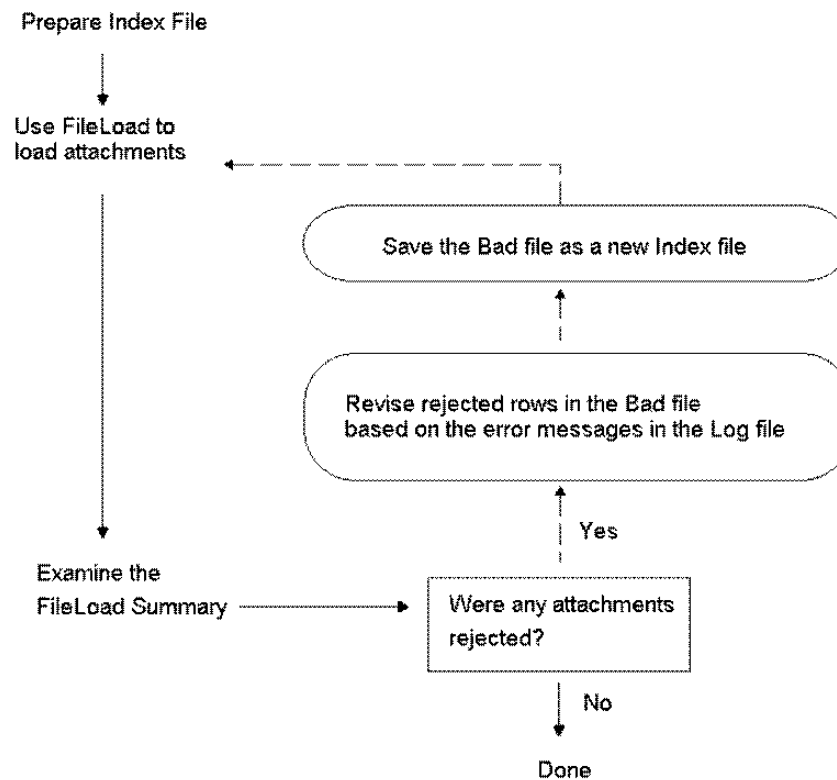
Prepare Index File

Use FileLoad to load attachments

Save the Bad file as a new Index file

Revise rejected rows in the Bad file based on the error messages in the Log file

Yes

Examine the FileLoad Summary

Were any attachments rejected?

No

Done